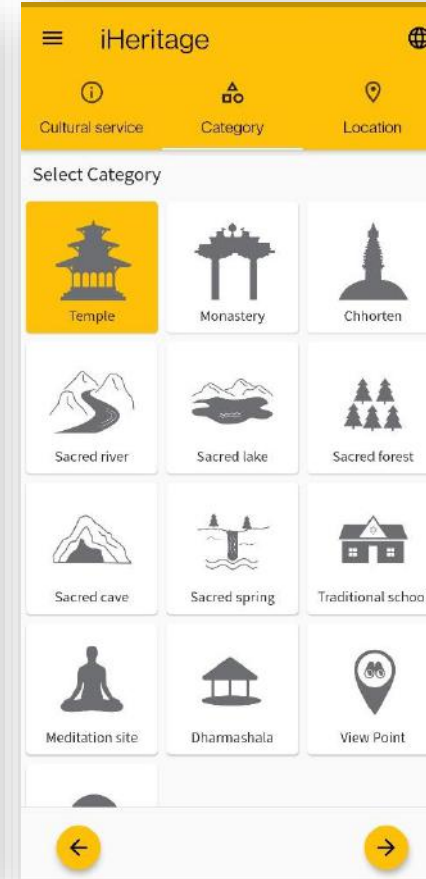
iHeritage

Cultural service
Category
Location

Select Category

Temple
Monastery
Chhorten
Sacred river
Sacred lake
Sacred forest
Sacred cave
Sacred spring
Traditional schoo
Meditation site
Dharmashala
View Point